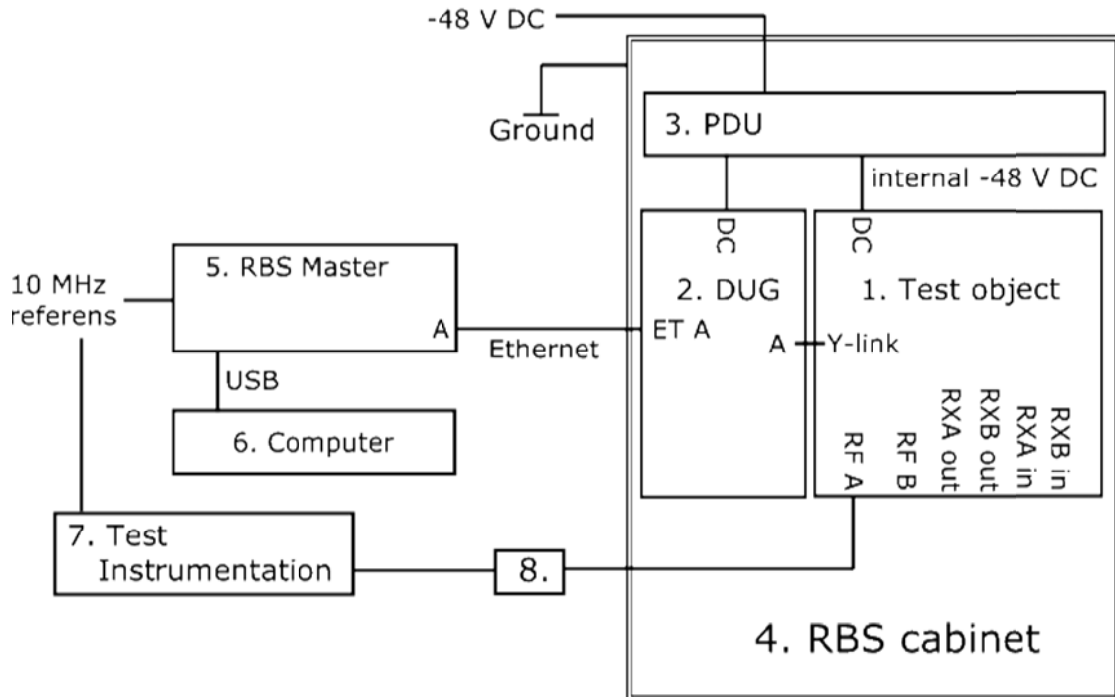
-48 V DC

Ground

3. PDU

internal -48 V DC

DC

DC

10 MHz referens

5. RBS Master

A

Ethernet

2. DUG

ET A

A

Y-link

1. Test object

USB

6. Computer

RF A

RF B

RXA out

RXB out

RXA in

RXB in

7. Test Instrumentation

8.

4. RBS cabinet